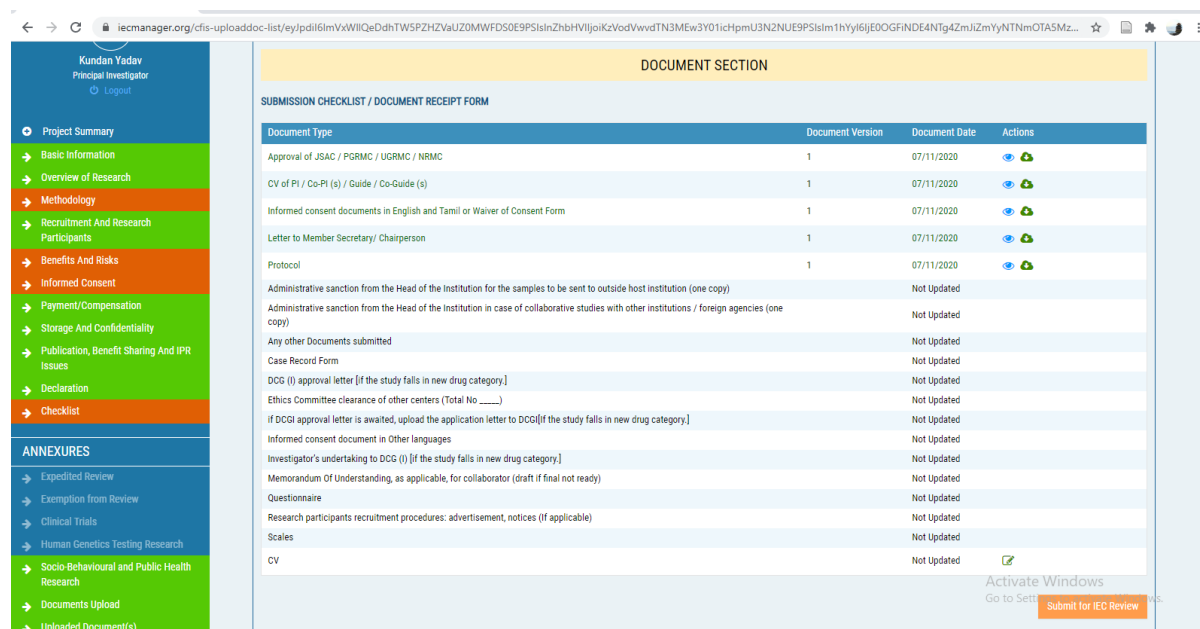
iecmanager.org/cfis-uploaddoc-list/eyJpdiI6ImVxWlIQeDdhTW5PZHZVaUZ0MWFDS0E9PSIsInZhbHVlIjoiKzVodVwvdTN3MEw3Y01icHpmU3N2NUE9PSIsIm1hYyI6IjE0OGFiNDE4NTg4ZmJiZmYyNTNmOTA5Mz...

Kundan Yadav
Principal Investigator
Logout

Project Summary
Basic Information
Overview of Research
Methodology
Recruitment And Research Participants
Benefits And Risks
Informed Consent
Payment/Compensation
Storage And Confidentiality
Publication, Benefit Sharing And IPR Issues
Declaration
Checklist

ANNEXURES
Expedited Review
Exemption from Review
Clinical Trials
Human Genetics Testing Research
Socio-Behavioural and Public Health Research
Documents Upload
Uploaded Document(s)

DOCUMENT SECTION

SUBMISSION CHECKLIST / DOCUMENT RECEIPT FORM

| Document Type | Document Version | Document Date | Actions |
|---|---|---|---|
| Approval of JSAC / PGRMC / UGRMC / NRMC | 1 | 07/11/2020 | |
| CV of PI / Co-PI (s) / Guide / Co-Guide (s) | 1 | 07/11/2020 | |
| Informed consent documents in English and Tamil or Waiver of Consent Form | 1 | 07/11/2020 | |
| Letter to Member Secretary/ Chairperson | 1 | 07/11/2020 | |
| Protocol | 1 | 07/11/2020 | |
| Administrative sanction from the Head of the Institution for the samples to be sent to outside host institution (one copy) | | Not Updated | |
| Administrative sanction from the Head of the Institution in case of collaborative studies with other institutions / foreign agencies (one copy) | | Not Updated | |
| Any other Documents submitted | | Not Updated | |
| Case Record Form | | Not Updated | |
| DCG (I) approval letter [if the study falls in new drug category.] | | Not Updated | |
| Ethics Committee clearance of other centers (Total No _____) | | Not Updated | |
| if DCGI approval letter is awaited, upload the application letter to DCGI[If the study falls in new drug category.] | | Not Updated | |
| Informed consent document in Other languages | | Not Updated | |
| Investigator's undertaking to DCG (I) [if the study falls in new drug category.] | | Not Updated | |
| Memorandum Of Understanding, as applicable, for collaborator (draft if final not ready) | | Not Updated | |
| Questionnaire | | Not Updated | |
| Research participants recruitment procedures: advertisement, notices (If applicable) | | Not Updated | |
| Scales | | Not Updated | |
| CV | | Not Updated | |

Activate Windows
Go to Settings to activate Windows.
Submit for IEC Review